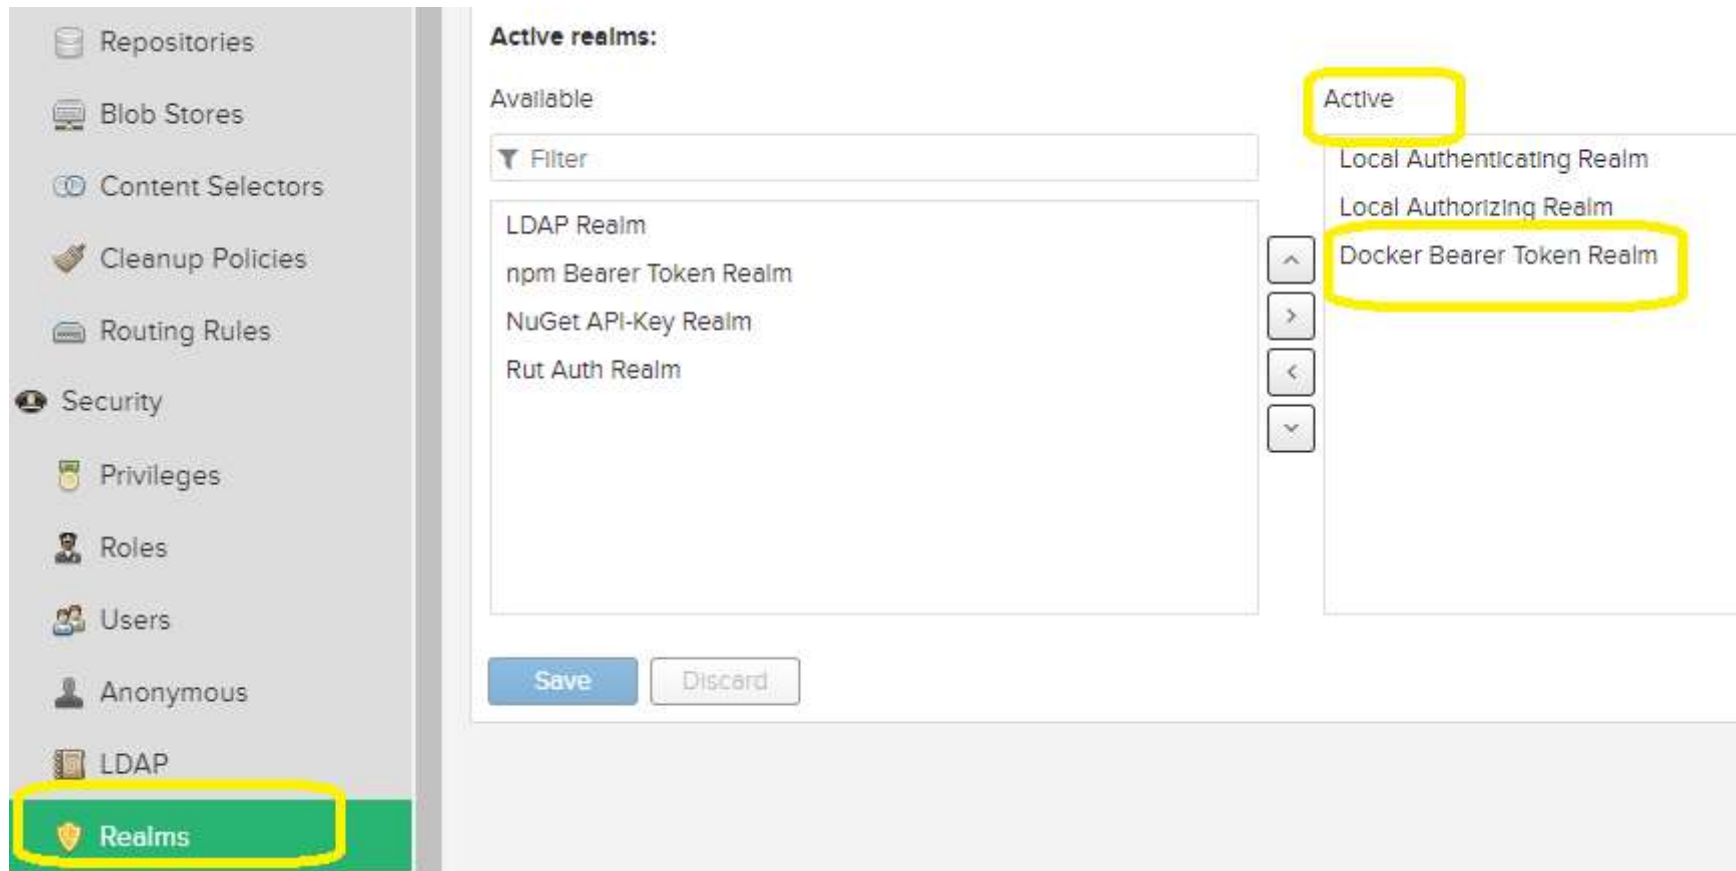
Repositories
Blob Stores
Content Selectors
Cleanup Policies
Routing Rules
Security
Privileges
Roles
Users
Anonymous
LDAP
Realms

Active realms:

Available

Filter

LDAP Realm
npm Bearer Token Realm
NuGet API-Key Realm
Rut Auth Realm

Active

Local Authenticating Realm
Local Authorizing Realm
Docker Bearer Token Realm

Save
Discard